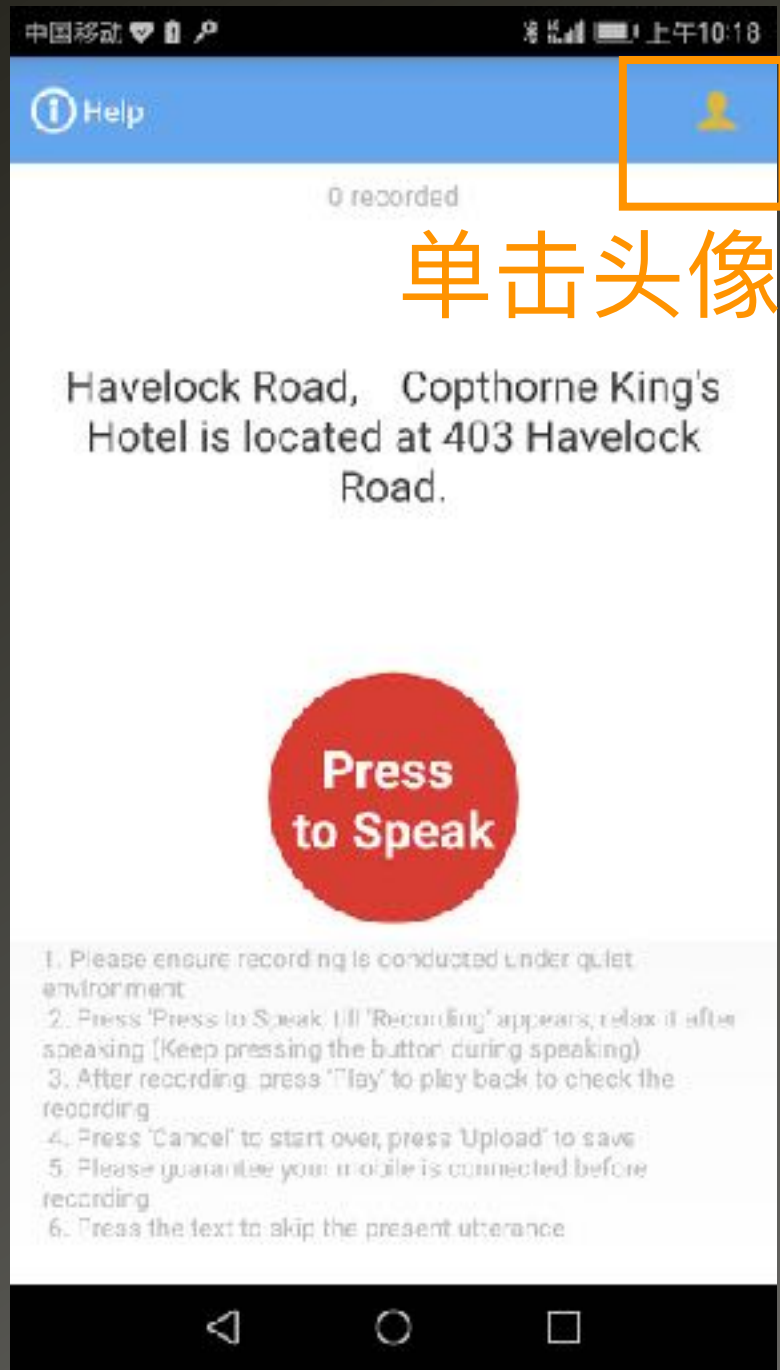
中国移动 上午10:18

Help

0 recorded

单击头像

Havelock Road, Copthorne King's Hotel is located at 403 Havelock Road.

Press to Speak

1. Please ensure recording is conducted under quiet environment
2. Press 'Press to Speak' till 'Recording' appears, relax it after speaking (Keep pressing the button during speaking)
3. After recording, press 'Play' to play back to check the recording
4. Press 'Cancel' to start over, press 'Upload' to save
5. Please guarantee your mobile is connected before recording
6. Press the text to skip the present utterance